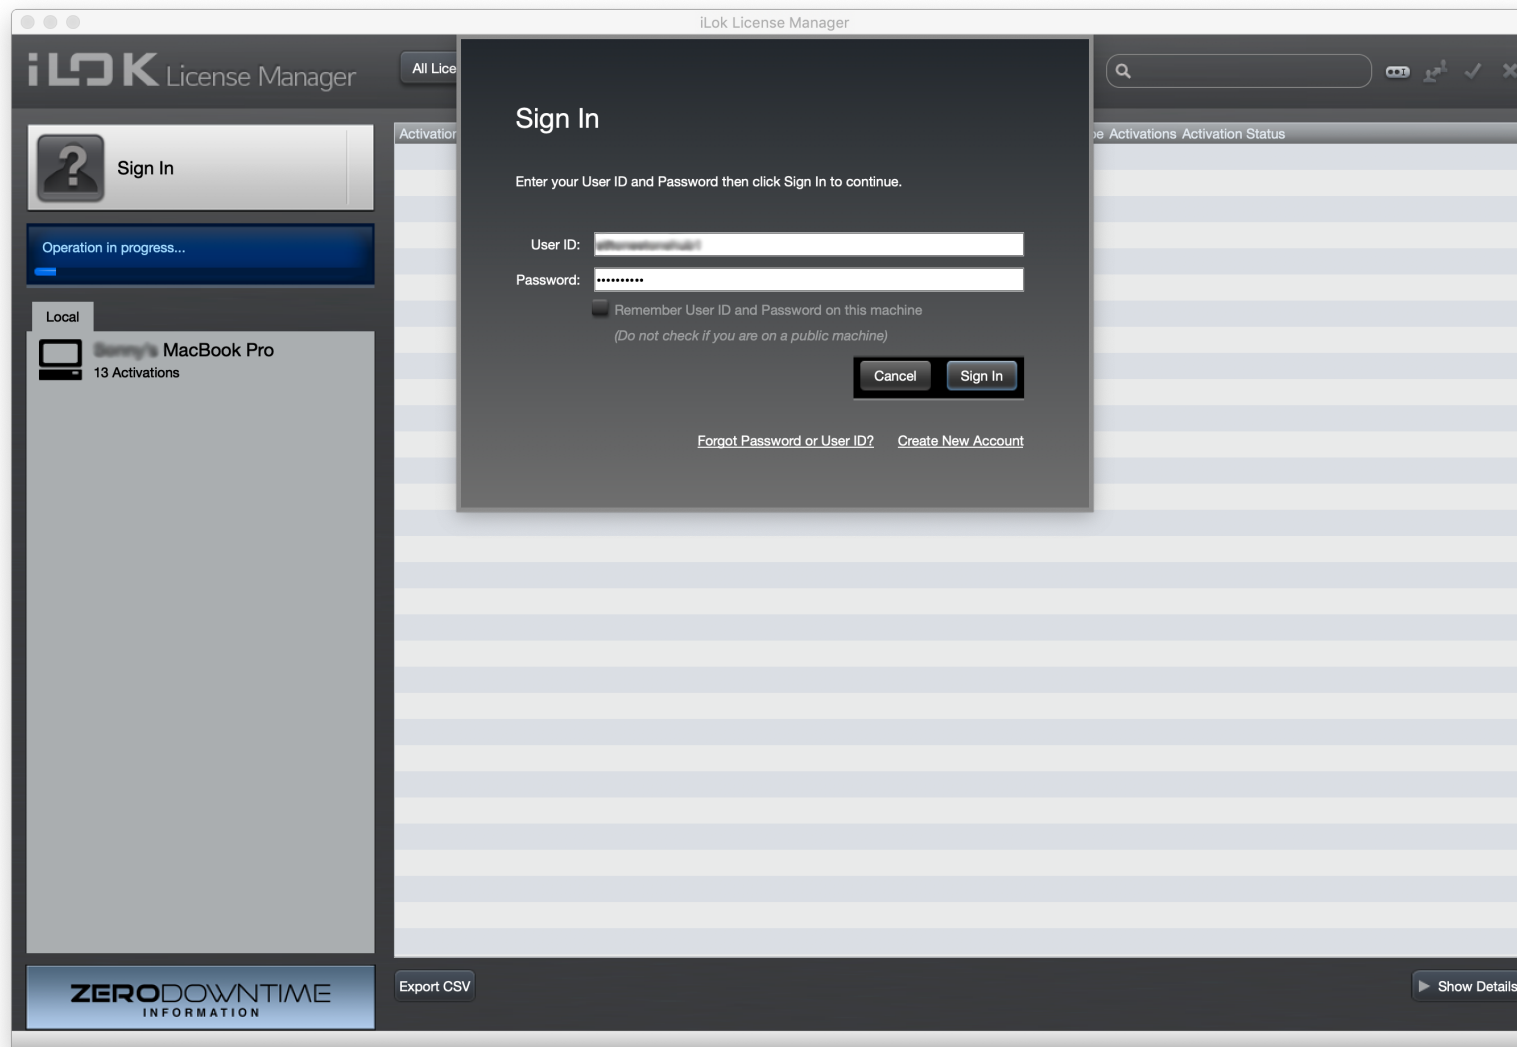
iLok License Manager

iLOK License Manager

All Lice

Sign In

Activation

Activations Activation Status

Operation in progress...

Local

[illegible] MacBook Pro
13 Activations

Sign In

Enter your User ID and Password then click Sign In to continue.

User ID: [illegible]

Password: ••••••••••

Remember User ID and Password on this machine

(Do not check if you are on a public machine)

Cancel

Sign In

Forgot Password or User ID?

Create New Account

ZERODOWNTIME
INFORMATION

Export CSV

Show Details